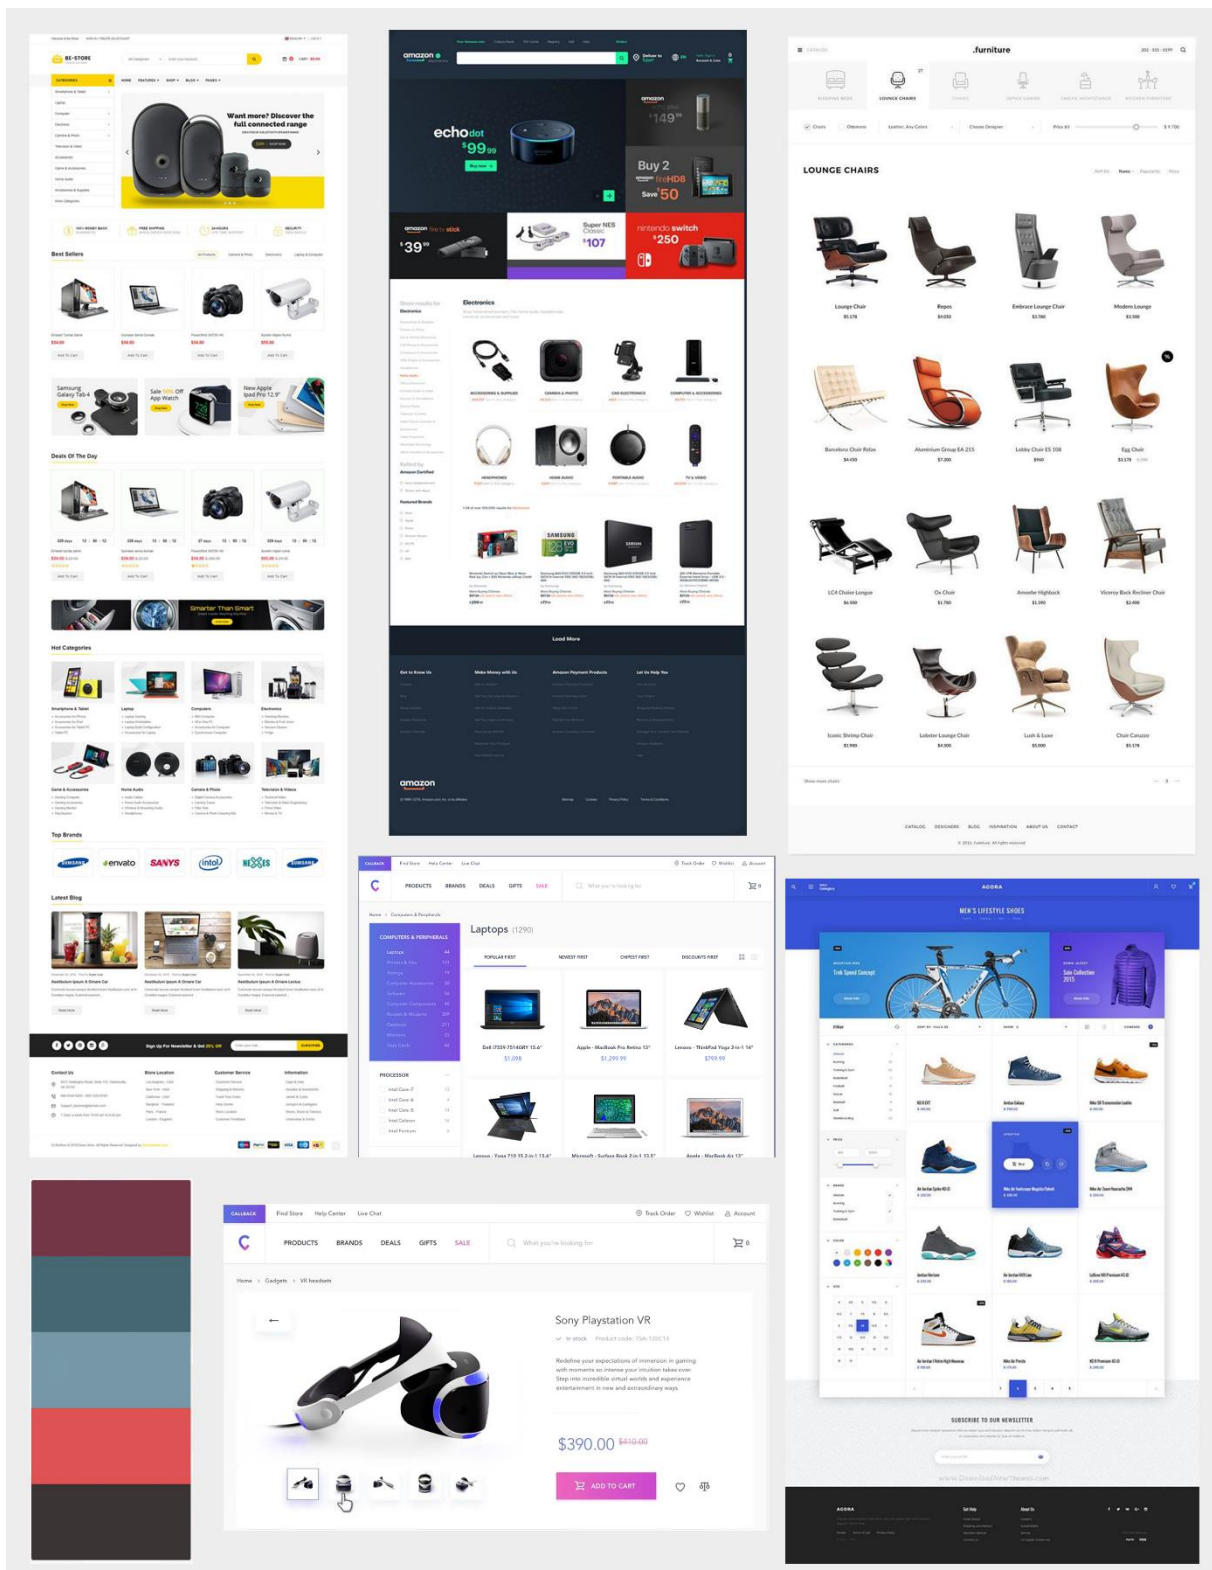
BE-STORE

Want more? Discover the full connected range

Best Sellers

Samsung Galaxy Tab 4

Sale 50% Off App Watch

New Apple Ipad Pro 12.9"

Deals Of The Day

Smarter Than Smart

Hot Categories

Smartphone & Tablet

Laptop

Computers

Electronics

Game & Accessories

Home Audio

Camera & Photo

Television & Video

Top Brands

SAMSUNG

envato

SANYS

intel

NEXXES

SAMSUNG

Latest Blog

Sign Up For Newsletter & Get 20% Off

SUBSCRIBE

Contact Us

Store Location

Customer Service

Information

amazon

echo dot

$99.99

Buy Now

amazon

$149.99

Buy 2

Save $50

amazon fire tv stick

$39.99

Super NES Classic

$107

nintendo switch

$250

Electronics

ACCESSORIES & SUPPLIES

CAMERA & PHOTO

CAR ELECTRONICS

COMPUTERS & ACCESSORIES

HEADPHONES

HOME AUDIO

PORTABLE AUDIO

TV & VIDEO

SAMSUNG

Load More

Get to Know Us

Make Money with Us

Amazon Payment Products

Let Us Help You

amazon

.furniture

LOUNGE CHAIRS

Lounge Chair
$5,178

Repos
$4,050

Embrace Lounge Chair
$3,780

Modern Lounge
$3,500

Barcelona Chair Relax
$4,450

Aluminium Group EA 215
$7,200

Lobby Chair ES 108
$960

Egg Chair
$3,178

LC4 Chaise Longue
$6,500

Ox Chair
$1,780

Amoebe Highback
$1,390

Viceroy Back Recliner Chair
$2,400

Iconic Shrimp Chair
$1,989

Lobster Lounge Chair
$4,900

Lush & Luxe
$5,000

Chair Canazzo
$3,178

CATALOG DESIGNERS BLOG INSPIRATION ABOUT US CONTACT

CALLBACK Find Store Help Center Live Chat Track Order Wishlist Account

PRODUCTS BRANDS DEALS GIFTS SALE What you're looking for

Home > Computers & Peripherals

Laptops (1290)

COMPUTERS & PERIPHERALS

POPULAR FIRST NEWEST FIRST CHEPEST FIRST DISCOUNTS FIRST

Dell i7359-7514GRY 15.6"
$1,098

Apple - Macbook Pro Retina 13"
$1,299.99

Lenovo - ThinkPad Yoga 2-in-1 14"
$799.99

PROCESSOR

Lenovo - Yoga 710 15.2-in-1 15.6"

Microsoft - Surface Book 2-in-1 13.5"

Apple - MacBook Air 13"

AGORA

MEN'S LIFESTYLE SHOES

Trek Speed Concept

Sale Collection 2015

SUBSCRIBE TO OUR NEWSLETTER

www.DownloadNewThemes.com

CALLBACK Find Store Help Center Live Chat Track Order Wishlist Account

PRODUCTS BRANDS DEALS GIFTS SALE What you're looking for

Home > Gadgets > VR headsets

Sony Playstation VR

In stock Product code: 75A-130C14

Redefine your expectations of immersion in gaming with moments so intense your intuition takes over. Step into incredible virtual worlds and experience entertainment in new and extraordinary ways.

$390.00 $410.00

ADD TO CART